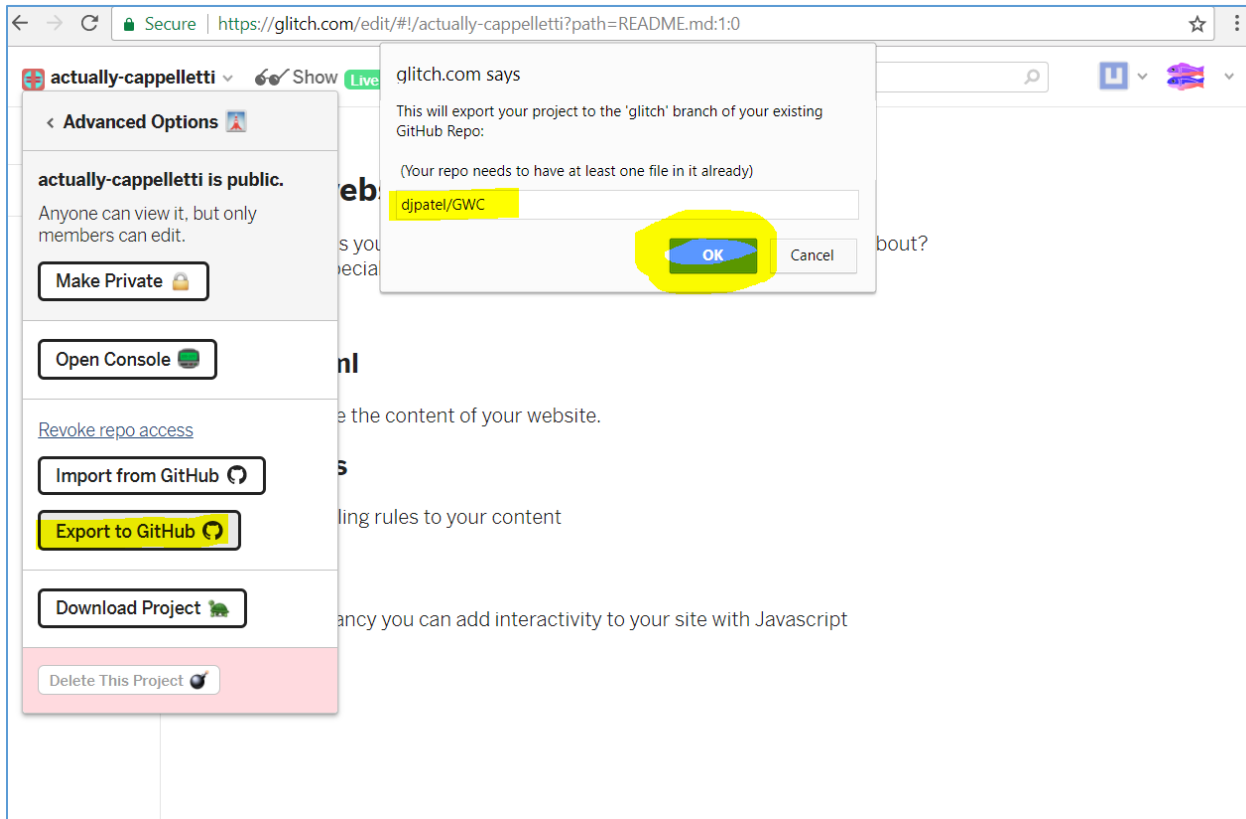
Secure | https://glitch.com/edit/#!/actually-cappelletti?path=README.md:1:0

actually-cappelletti
Show Live

glitch.com says
This will export your project to the 'glitch' branch of your existing GitHub Repo:
(Your repo needs to have at least one file in it already)
djpatel/GWC
OK
Cancel

< Advanced Options

actually-cappelletti is public.
Anyone can view it, but only members can edit.
Make Private

Open Console

Revoke repo access
Import from GitHub
Export to GitHub

Download Project

Delete This Project

webs
s you
pecia
bout?

nl
e the content of your website.

s
ling rules to your content

ancy you can add interactivity to your site with Javascript